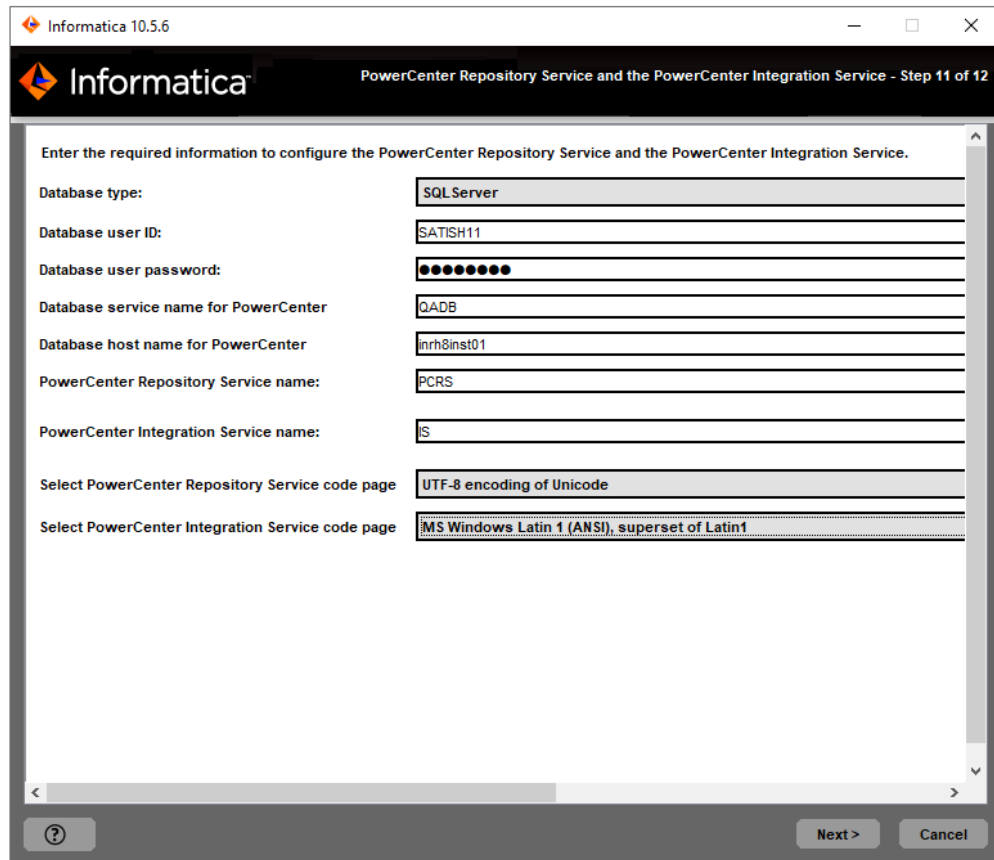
Informatica 10.5.6

Informatica

PowerCenter Repository Service and the PowerCenter Integration Service - Step 11 of 12

Enter the required information to configure the PowerCenter Repository Service and the PowerCenter Integration Service.

| | |
|---|---|
| Database type: | SQLServer |
| Database user ID: | SATISH11 |
| Database user password: | ●●●●●●●● |
| Database service name for PowerCenter | QADB |
| Database host name for PowerCenter | inrh8inst01 |
| PowerCenter Repository Service name: | PCRS |
| PowerCenter Integration Service name: | IS |
| Select PowerCenter Repository Service code page | UTF-8 encoding of Unicode |
| Select PowerCenter Integration Service code page | MS Windows Latin 1 (ANSI), superset of Latin1 |

?

Next >

Cancel